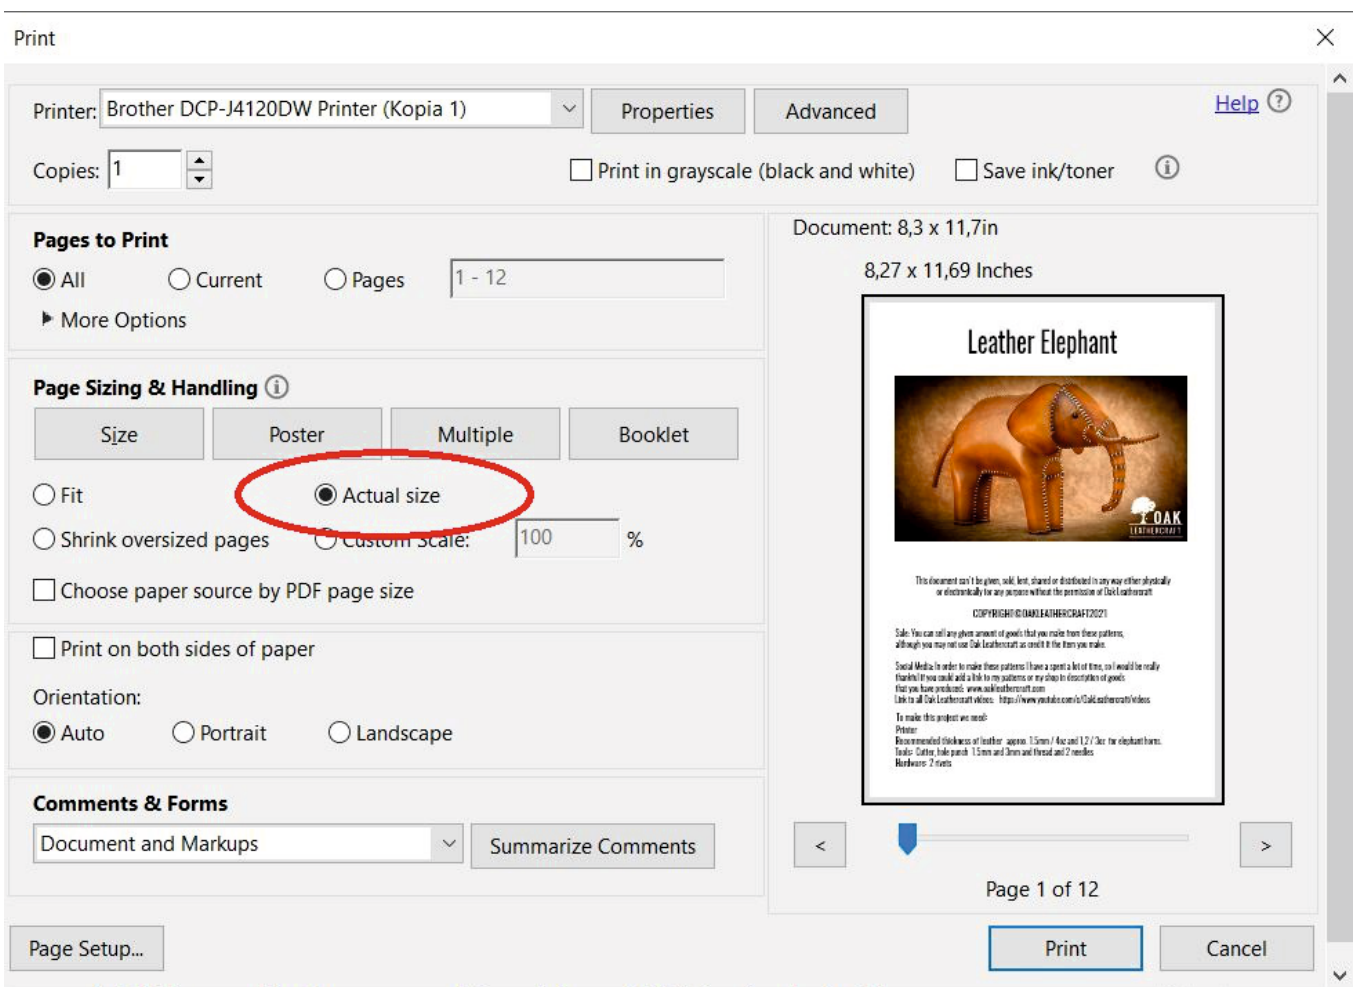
Print

Printer: Brother DCP-J4120DW Printer (Kopia 1)
Properties
Advanced
Help

Copies: 1
Print in grayscale (black and white)
Save ink/toner

Pages to Print
All
Current
Pages
1 - 12
More Options

Page Sizing & Handling
Size
Poster
Multiple
Booklet
Fit
Actual size
Shrink oversized pages
Custom Scale:
100
%
Choose paper source by PDF page size

Print on both sides of paper
Orientation:
Auto
Portrait
Landscape

Comments & Forms
Document and Markups
Summarize Comments

Document: 8,3 x 11,7in
8,27 x 11,69 Inches

Leather Elephant

OAK
LEATHERCRAFT

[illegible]

COPYRIGHT©OAKLEATHERCRAFT2021

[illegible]

<
>
Page 1 of 12

Page Setup...
Print
Cancel